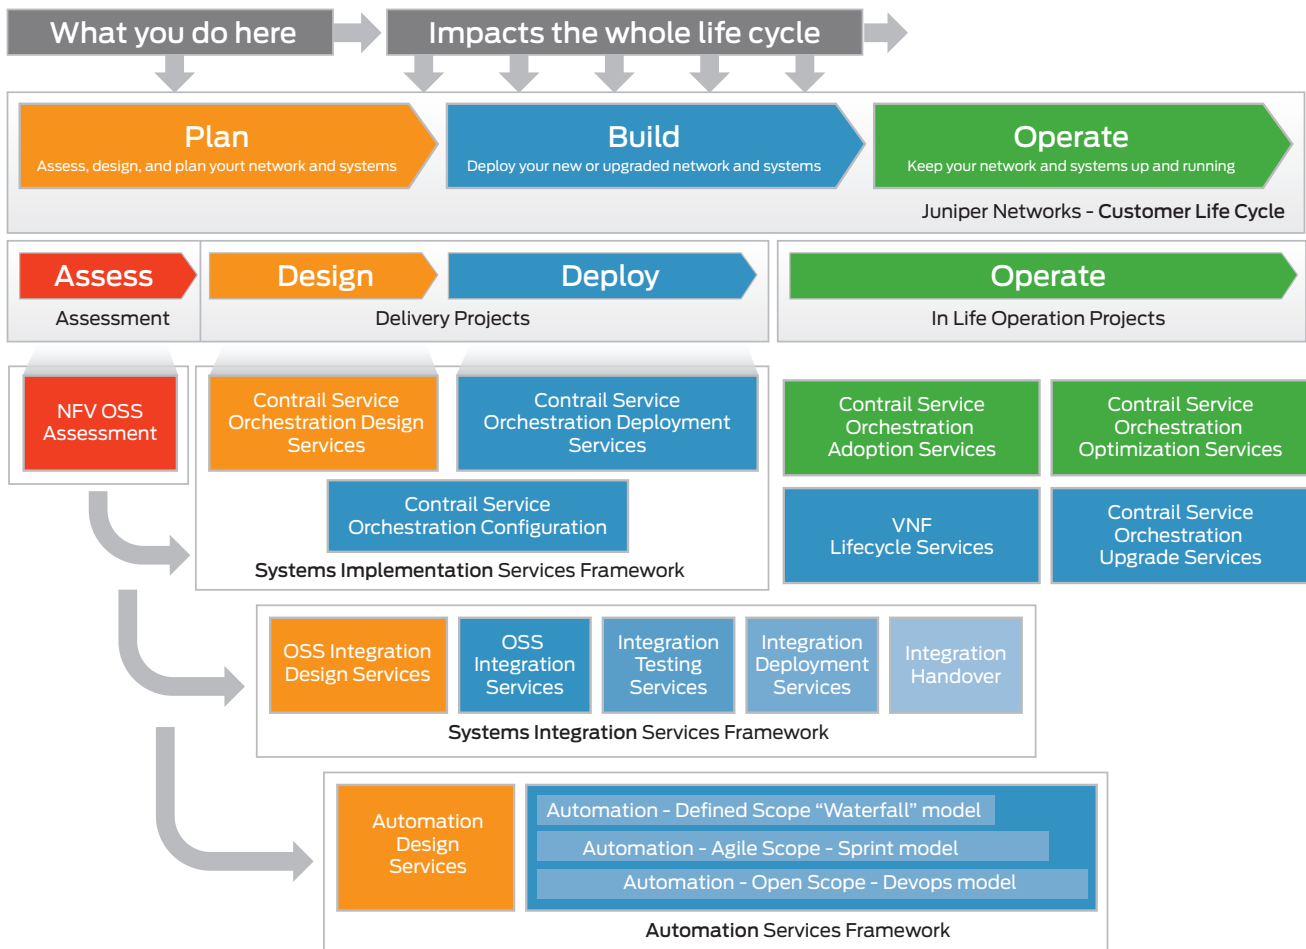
What you do here

Impacts the whole life cycle

Plan
Assess, design, and plan yourt network and systems

Build
Deploy your new or upgraded network and systems

Operate
Keep your network and systems up and running

Juniper Networks - Customer Life Cycle

Assess
Assessment

Design

Deploy
Delivery Projects

Operate
In Life Operation Projects

NFV OSS Assessment

Contrail Service Orchestration Design Services

Contrail Service Orchestration Deployment Services

Contrail Service Orchestration Configuration

Systems Implementation Services Framework

Contrail Service Orchestration Adoption Services

Contrail Service Orchestration Optimization Services

VNF Lifecycle Services

Contrail Service Orchestration Upgrade Services

OSS Integration Design Services

OSS Integration Services

Integration Testing Services

Integration Deployment Services

Integration Handover

Systems Integration Services Framework

Automation Design Services

Automation - Defined Scope “Waterfall” model

Automation - Agile Scope - Sprint model

Automation - Open Scope - Devops model

Automation Services Framework